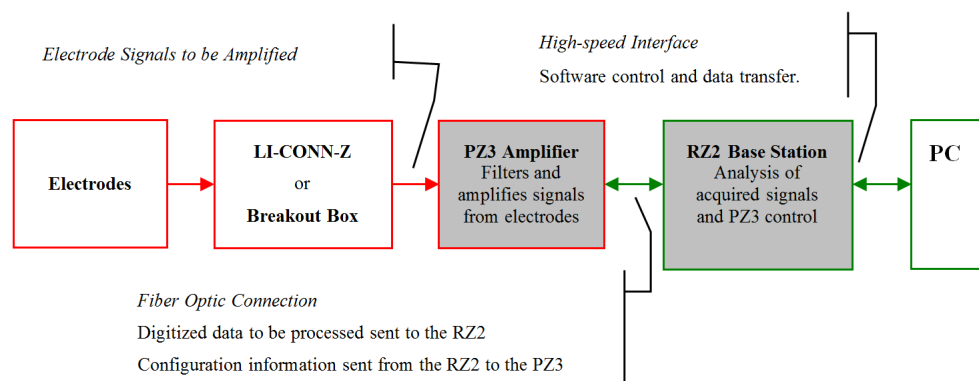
*Electrode Signals to be Amplified*

*High-speed Interface*
Software control and data transfer.

**Electrodes**

**LI-CONN-Z**
or
**Breakout Box**

**PZ3 Amplifier**
Filters and amplifies signals from electrodes

**RZ2 Base Station**
Analysis of acquired signals and PZ3 control

**PC**

*Fiber Optic Connection*
Digitized data to be processed sent to the RZ2
Configuration information sent from the RZ2 to the PZ3